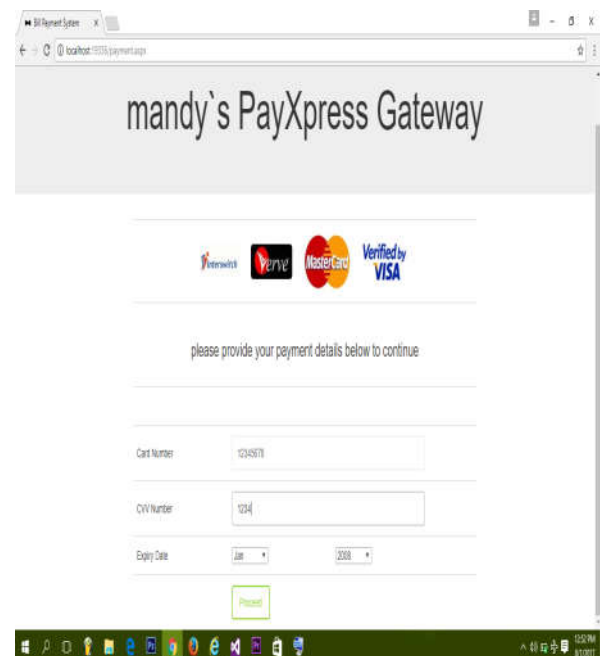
Bill Payment System ×

localhost:15556/payment.aspx

mandy`s PayXpress Gateway

Interswitch Verve MasterCard Verified by VISA

please provide your payment details below to continue

Card Number 12345678

CVV Number 1234

Expiry Date Jan 2008

Proceed

12:32 PM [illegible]